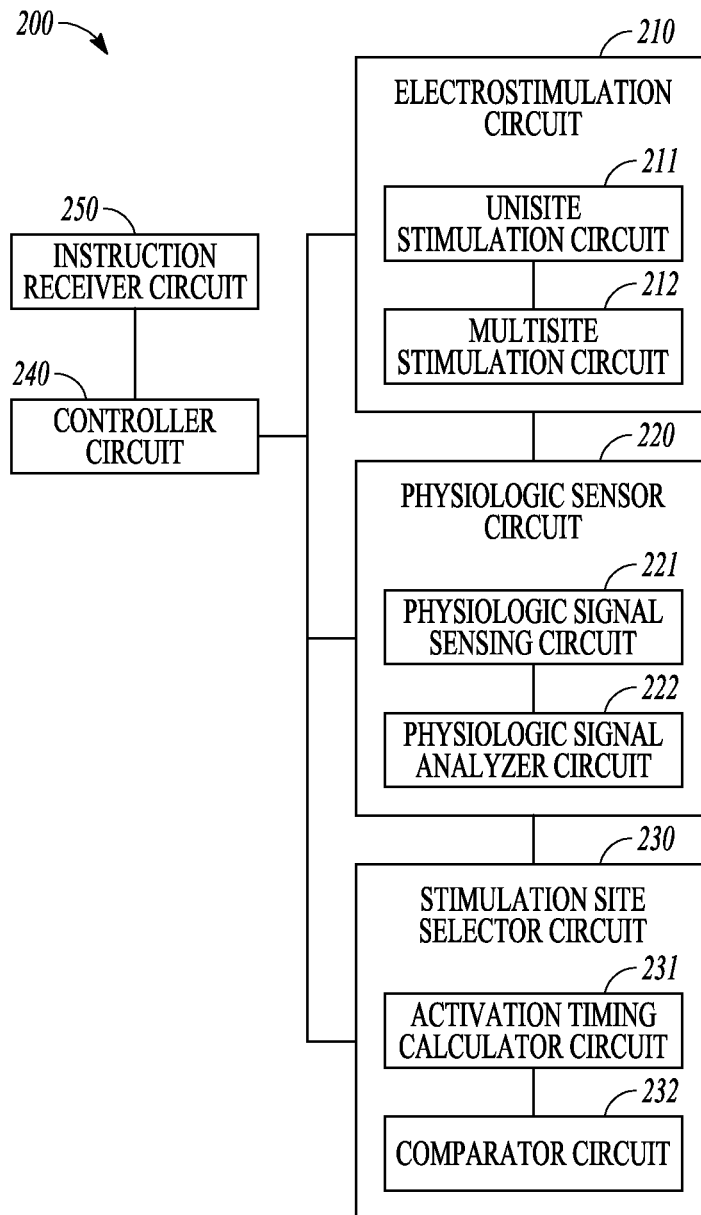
200

210

ELECTROSTIMULATION CIRCUIT

211

UNISITE STIMULATION CIRCUIT

212

MULTISITE STIMULATION CIRCUIT

250

INSTRUCTION RECEIVER CIRCUIT

240

CONTROLLER CIRCUIT

220

PHYSIOLOGIC SENSOR CIRCUIT

221

PHYSIOLOGIC SIGNAL SENSING CIRCUIT

222

PHYSIOLOGIC SIGNAL ANALYZER CIRCUIT

230

STIMULATION SITE SELECTOR CIRCUIT

231

ACTIVATION TIMING CALCULATOR CIRCUIT

232

COMPARATOR CIRCUIT